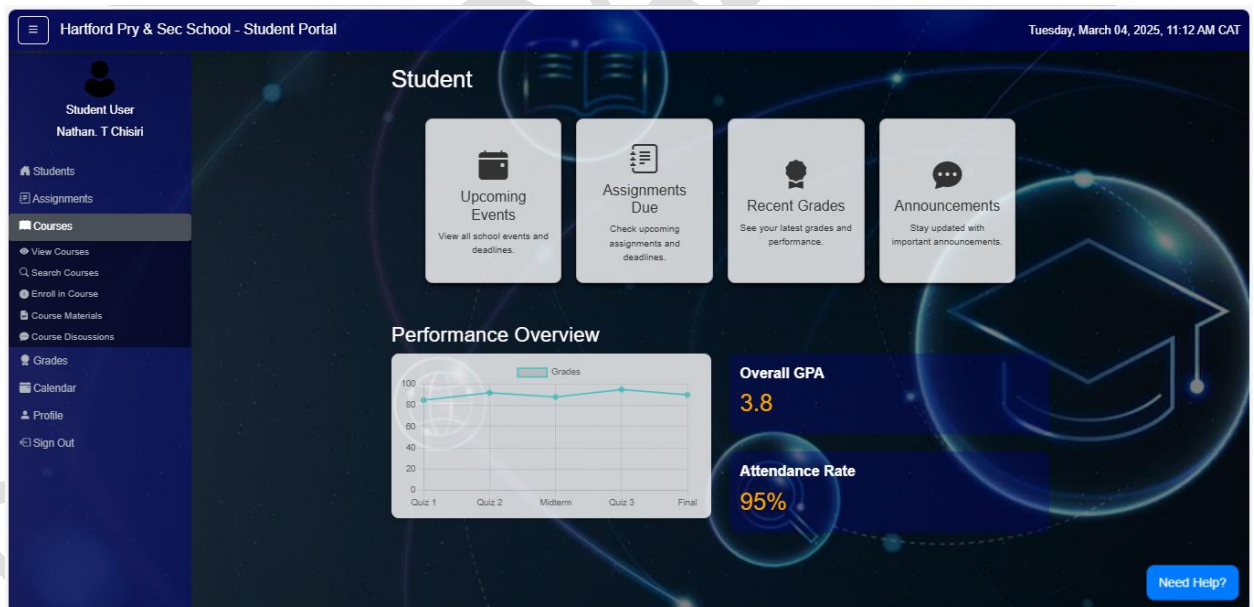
≡ Hartford Pry & Sec School - Student Portal

Tuesday, March 04, 2025, 11:12 AM CAT

Student User
Nathan. T Chisiri

Students
Assignments
Courses
View Courses
Search Courses
Enroll in Course
Course Materials
Course Discussions
Grades
Calendar
Profile
Sign Out

Student

Upcoming Events
View all school events and deadlines.

Assignments Due
Check upcoming assignments and deadlines.

Recent Grades
See your latest grades and performance.

Announcements
Stay updated with important announcements.

Performance Overview

Grades
100
80
60
40
20
0
Quiz 1 Quiz 2 Midterm Quiz 3 Final

Overall GPA
3.8

Attendance Rate
95%

Need Help?